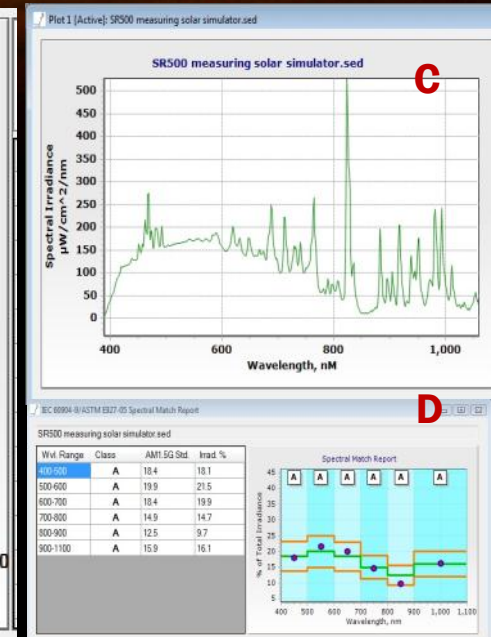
Plot 1 [Active]: SR500 measuring solar simulator.sed

SR500 measuring solar simulator.sed

C

Spectral Irradiance µW/cm^2/nm

500
450
400
350
300
250
200
150
100
50
0

400
600
800
1,000

Wavelength, nM

IEC 60904-9/ASTM E927-05 Spectral Match Report

D

SR500 measuring solar simulator.sed

| Wvl. Range | Class | AM1.5G Std. | Irrad. % |
|---|---|---|---|
| 400-500 | A | 18.4 | 18.1 |
| 500-600 | A | 19.9 | 21.5 |
| 600-700 | A | 18.4 | 19.9 |
| 700-800 | A | 14.9 | 14.7 |
| 800-900 | A | 12.5 | 9.7 |
| 900-1100 | A | 15.9 | 16.1 |

Spectral Match Report

A A A A A A

% of Total Irradiance

45
40
35
30
25
20
15
10
5

400
500
600
700
800
900
1,000
1,100

Wavelength, nm

0